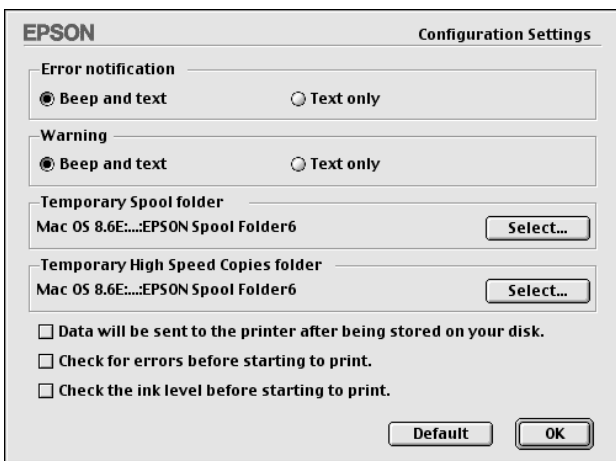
EPSON

Configuration Settings

Error notification

Beep and text

Text only

Warning

Beep and text

Text only

Temporary Spool folder

Mac OS 8.6E:...:EPSON Spool Folder6

Select...

Temporary High Speed Copies folder

Mac OS 8.6E:...:EPSON Spool Folder6

Select...

Data will be sent to the printer after being stored on your disk.

Check for errors before starting to print.

Check the ink level before starting to print.

Default

OK